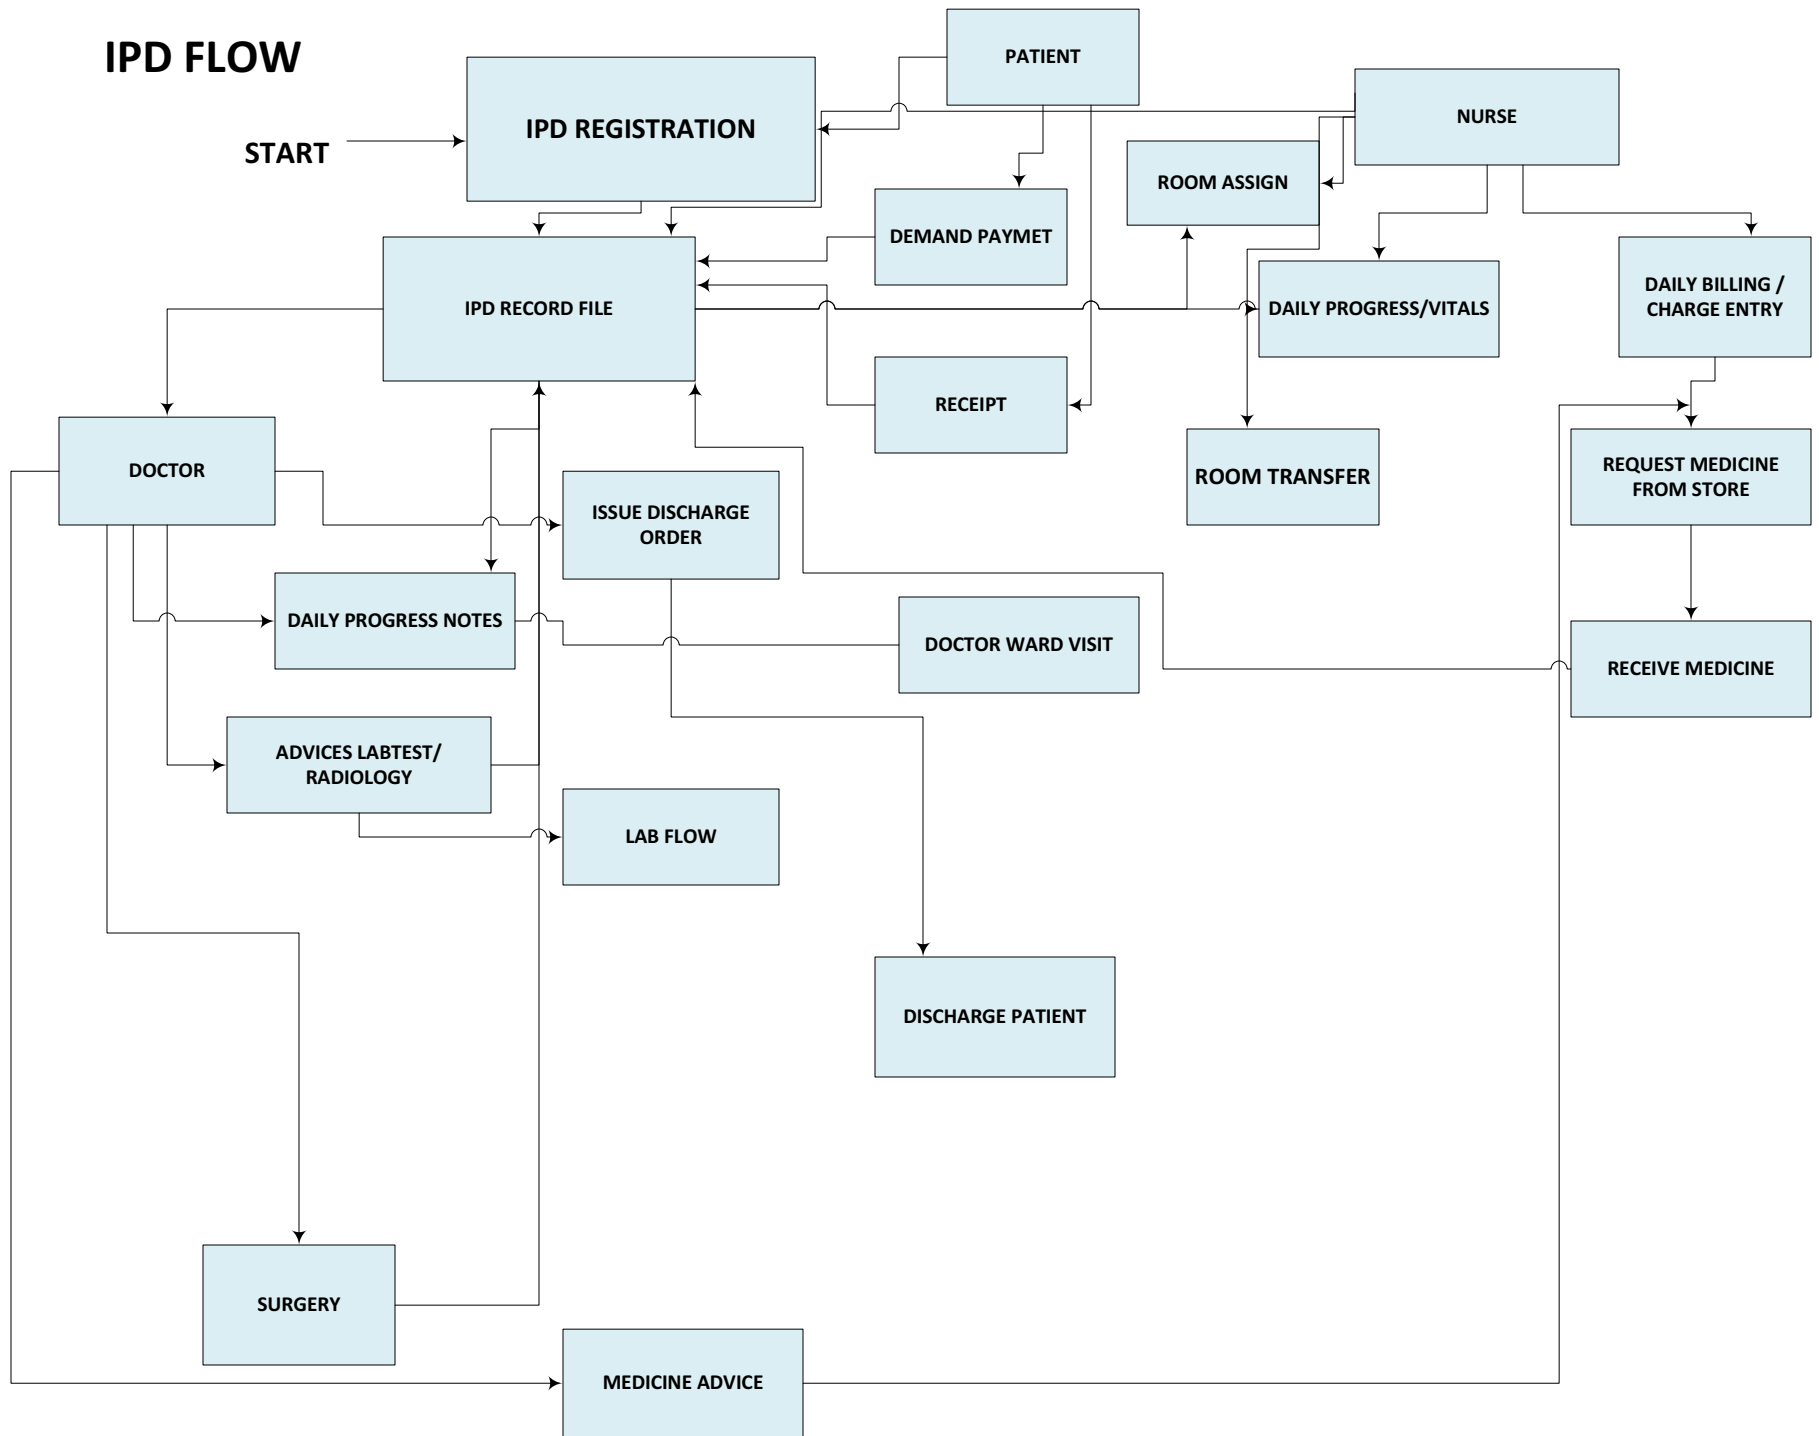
IPD FLOW

START

IPD REGISTRATION

PATIENT

NURSE

ROOM ASSIGN

DEMAND PAYMET

IPD RECORD FILE

DAILY PROGRESS/VITALS

DAILY BILLING / CHARGE ENTRY

RECEIPT

ROOM TRANSFER

REQUEST MEDICINE FROM STORE

DOCTOR

ISSUE DISCHARGE ORDER

DAILY PROGRESS NOTES

DOCTOR WARD VISIT

RECEIVE MEDICINE

ADVICES LABTEST/ RADIOLOGY

LAB FLOW

DISCHARGE PATIENT

SURGERY

MEDICINE ADVICE